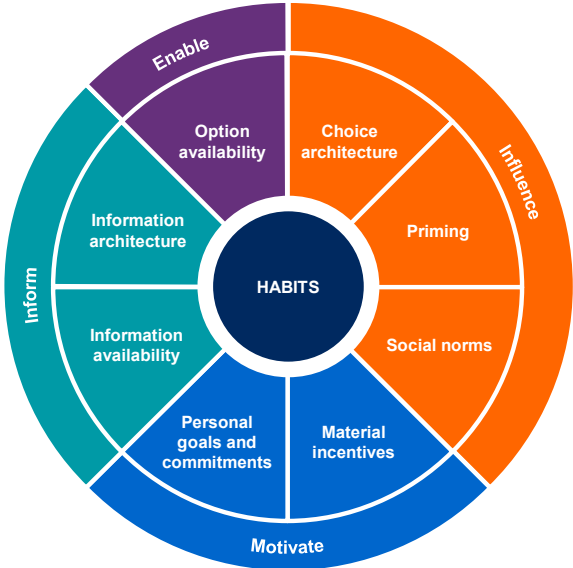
Enable

Option availability

Choice architecture

Influence

Priming

Social norms

Information architecture

HABITS

Inform

Information availability

Personal goals and commitments

Material incentives

Motivate